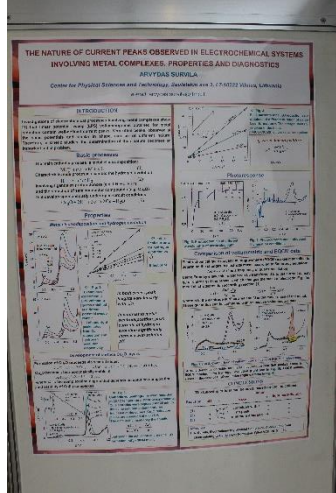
THE NATURE OF CURRENT PEAKS OBSERVED IN ELECTROCHEMICAL SYSTEMS INVOLVING METAL COMPLEXES. PROPERTIES AND DIAGNOSTICS

ARVYDAS SURVILA

Center for Physical Sciences and Technology, Saulėtekio ave 3, LT-10257 Vilnius, Lithuania

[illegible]

INTRODUCTION

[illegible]

Basic processes

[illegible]

Properties

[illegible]

Physical sense

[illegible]

Comparison of voltammetric and EQCM data

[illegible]

CONCLUSIONS

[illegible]